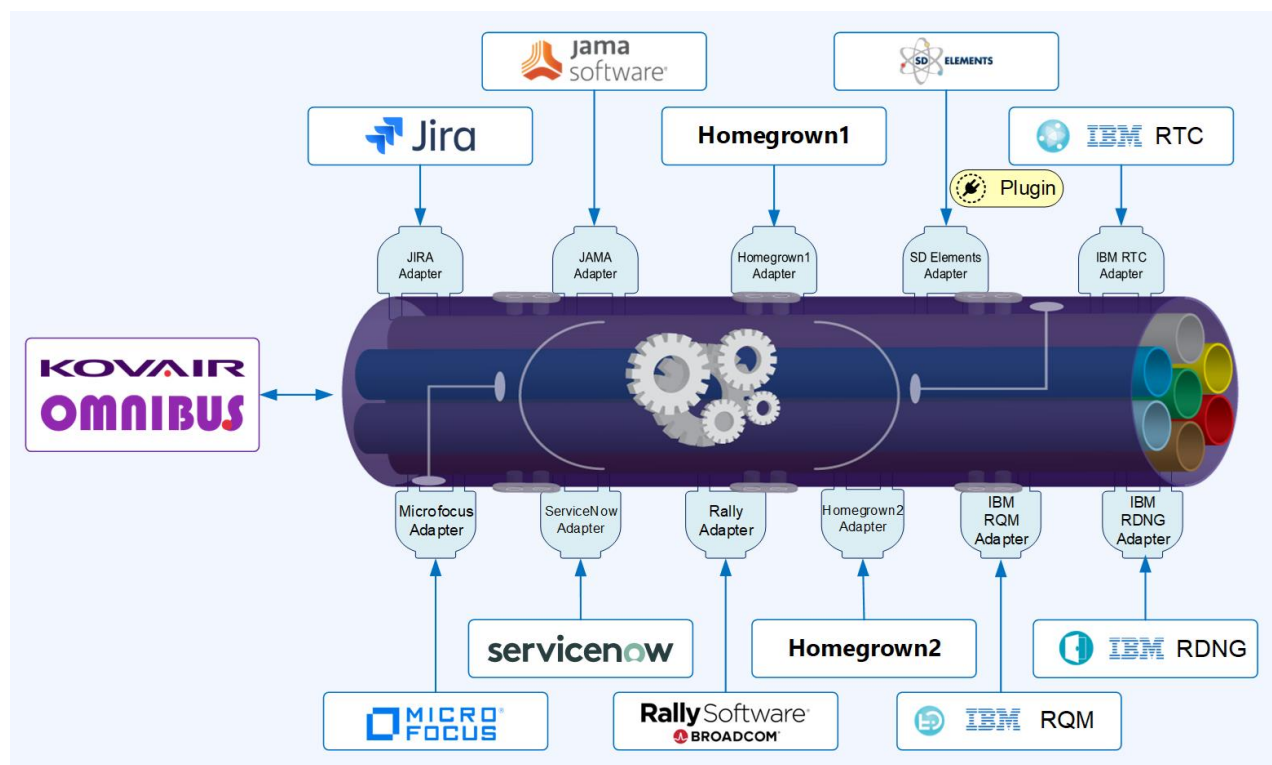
jama software

SD ELEMENTS

Jira

Homegrown1

IBM RTC

Plugin

JIRA Adapter

JAMA Adapter

Homegrown1 Adapter

SD Elements Adapter

IBM RTC Adapter

KOVAIR OMNIBUS

Microfocus Adapter

ServiceNow Adapter

Rally Adapter

Homegrown2 Adapter

IBM RQM Adapter

IBM RDNG Adapter

servicenow

Homegrown2

IBM RDNG

MICRO FOCUS

Rally Software BROADCOM

IBM RQM